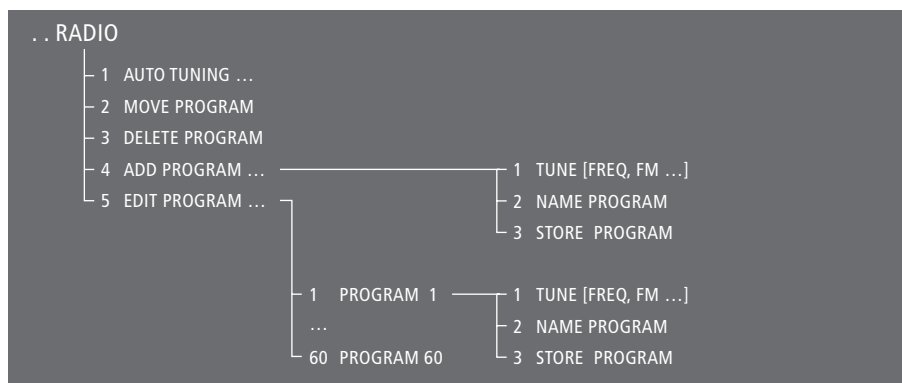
. . RADIO

1 AUTO TUNING …

2 MOVE PROGRAM

3 DELETE PROGRAM

4 ADD PROGRAM …

1 TUNE [FREQ, FM …]

2 NAME PROGRAM

3 STORE PROGRAM

5 EDIT PROGRAM …

1 PROGRAM 1

1 TUNE [FREQ, FM …]

…

2 NAME PROGRAM

60 PROGRAM 60

3 STORE PROGRAM